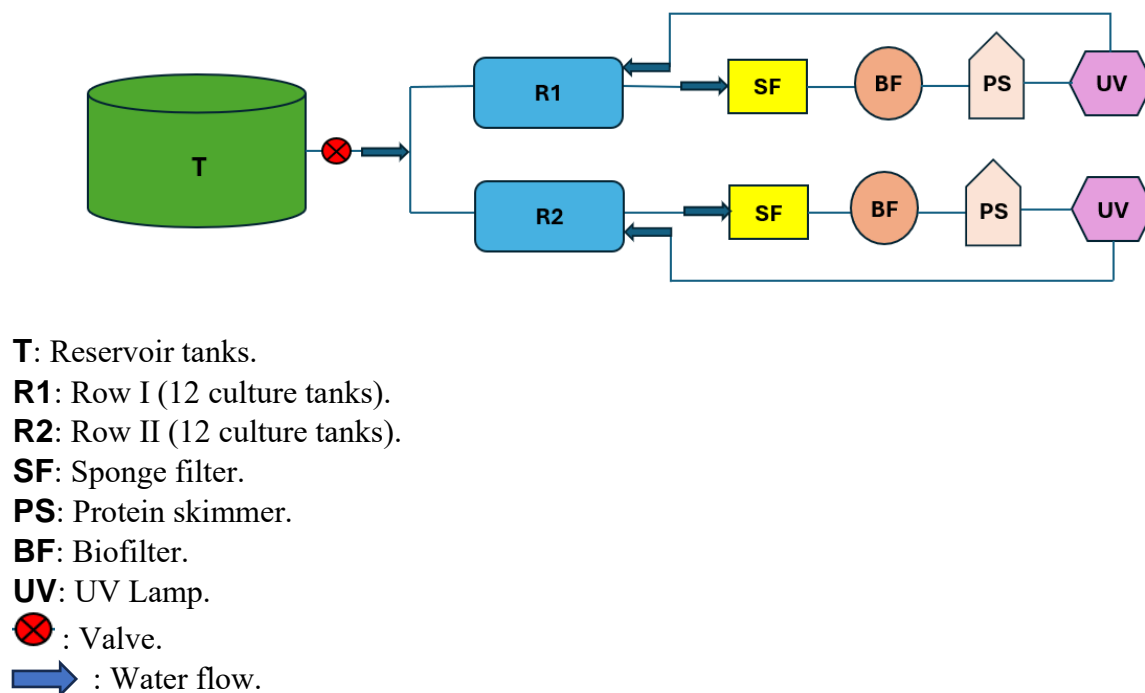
T

R1

SF

BF

PS

UV

R2

SF

BF

PS

UV

**T**: Reservoir tanks.
**R1**: Row I (12 culture tanks).
**R2**: Row II (12 culture tanks).
**SF**: Sponge filter.
**PS**: Protein skimmer.
**BF**: Biofilter.
**UV**: UV Lamp.
: Valve.
: Water flow.